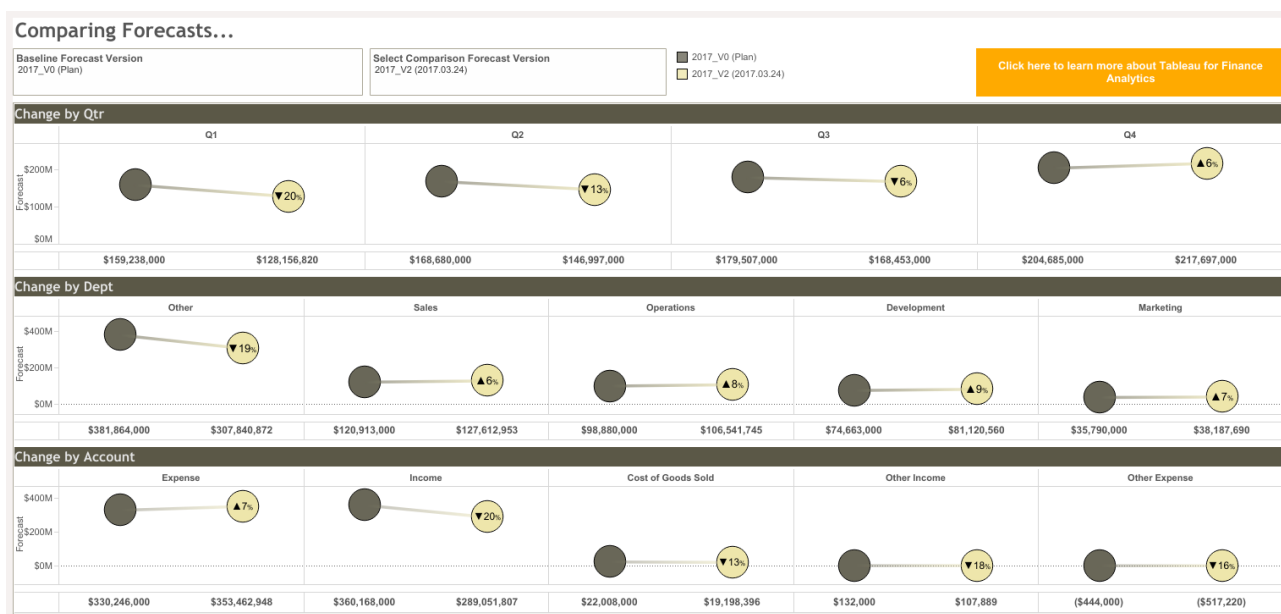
Comparing Forecasts...

Baseline Forecast Version
2017_V0 (Plan)

Select Comparison Forecast Version
2017_V2 (2017.03.24)

2017_V0 (Plan)
2017_V2 (2017.03.24)

Click here to learn more about Tableau for Finance Analytics

Change by Qtr

| | Q1 | | Q2 | | Q3 | | Q4 | |
|---|---|---|---|---|---|---|---|---|
| | ▼20% | | ▼13% | | ▼6% | | ▲6% | |
| | $159,238,000 | $128,156,820 | $168,680,000 | $146,997,000 | $179,507,000 | $168,453,000 | $204,685,000 | $217,697,000 |

Forecast
$200M
$100M
$0M

Change by Dept

| | Other | | Sales | | Operations | | Development | | Marketing | |
|---|---|---|---|---|---|---|---|---|---|---|
| | ▼19% | | ▲6% | | ▲8% | | ▲9% | | ▲7% | |
| | $381,864,000 | $307,840,872 | $120,913,000 | $127,612,953 | $98,880,000 | $106,541,745 | $74,663,000 | $81,120,560 | $35,790,000 | $38,187,690 |

Forecast
$400M
$200M
$0M

Change by Account

| | Expense | | Income | | Cost of Goods Sold | | Other Income | | Other Expense | |
|---|---|---|---|---|---|---|---|---|---|---|
| | ▲7% | | ▼20% | | ▼13% | | ▼18% | | ▼16% | |
| | $330,246,000 | $353,462,948 | $360,168,000 | $289,051,807 | $22,008,000 | $19,198,396 | $132,000 | $107,889 | ($444,000) | ($517,220) |

Forecast
$400M
$200M
$0M